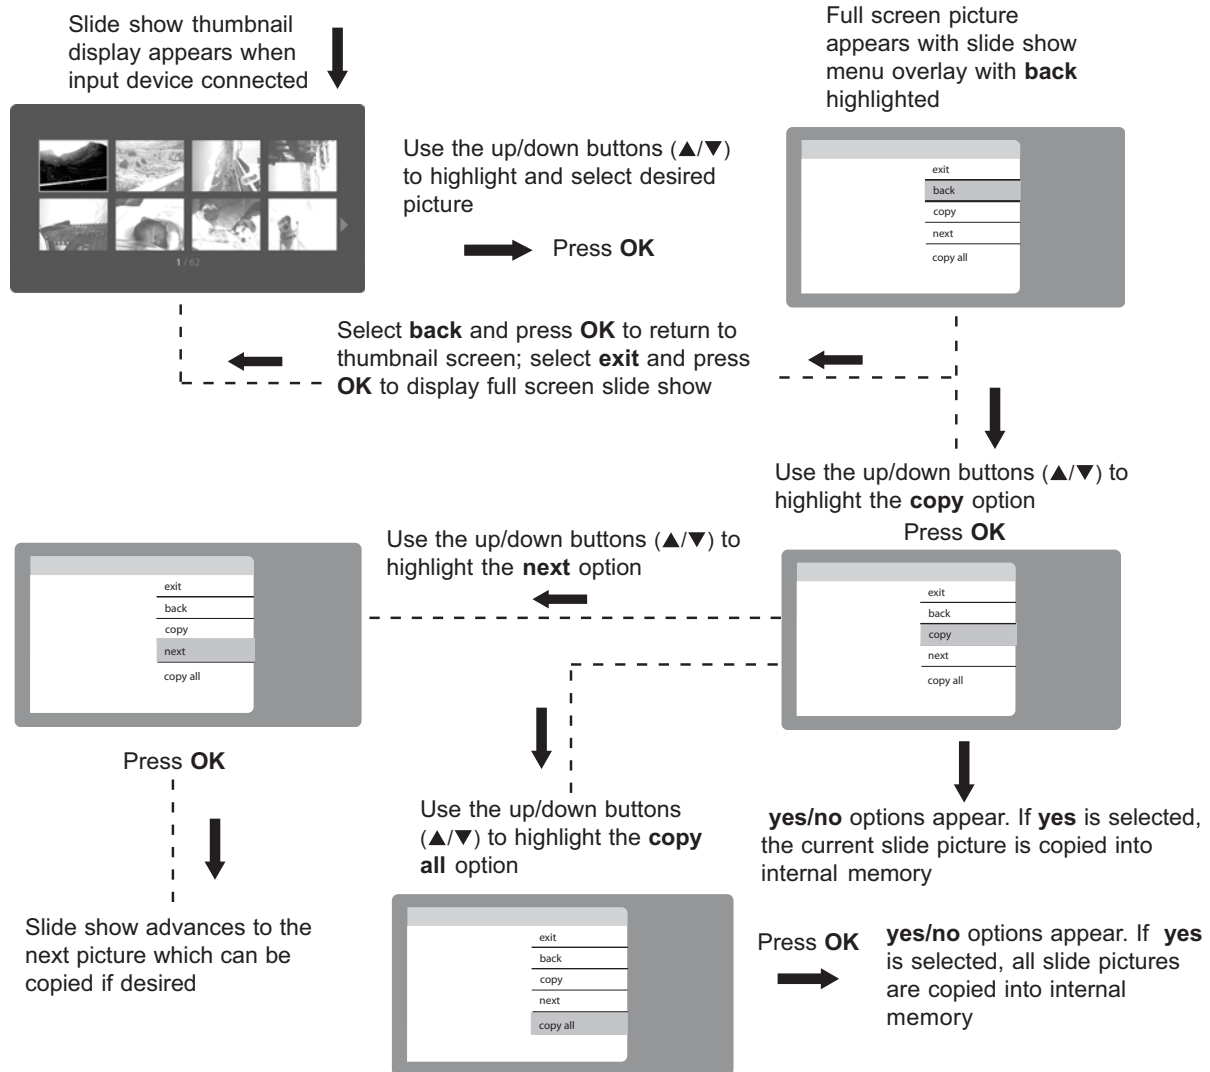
Slide show thumbnail display appears when input device connected

1 / 62

Use the up/down buttons (▲/▼) to highlight and select desired picture

Press **OK**

Full screen picture appears with slide show menu overlay with **back** highlighted

exit
back
copy
next
copy all

Select **back** and press **OK** to return to thumbnail screen; select **exit** and press **OK** to display full screen slide show

Use the up/down buttons (▲/▼) to highlight the **copy** option

Press **OK**

Use the up/down buttons (▲/▼) to highlight the **next** option

exit
back
copy
next
copy all

exit
back
copy
next
copy all

Press **OK**

Use the up/down buttons (▲/▼) to highlight the **copy all** option

**yes/no** options appear. If **yes** is selected, the current slide picture is copied into internal memory

Slide show advances to the next picture which can be copied if desired

exit
back
copy
next
copy all

Press **OK**

**yes/no** options appear. If **yes** is selected, all slide pictures are copied into internal memory